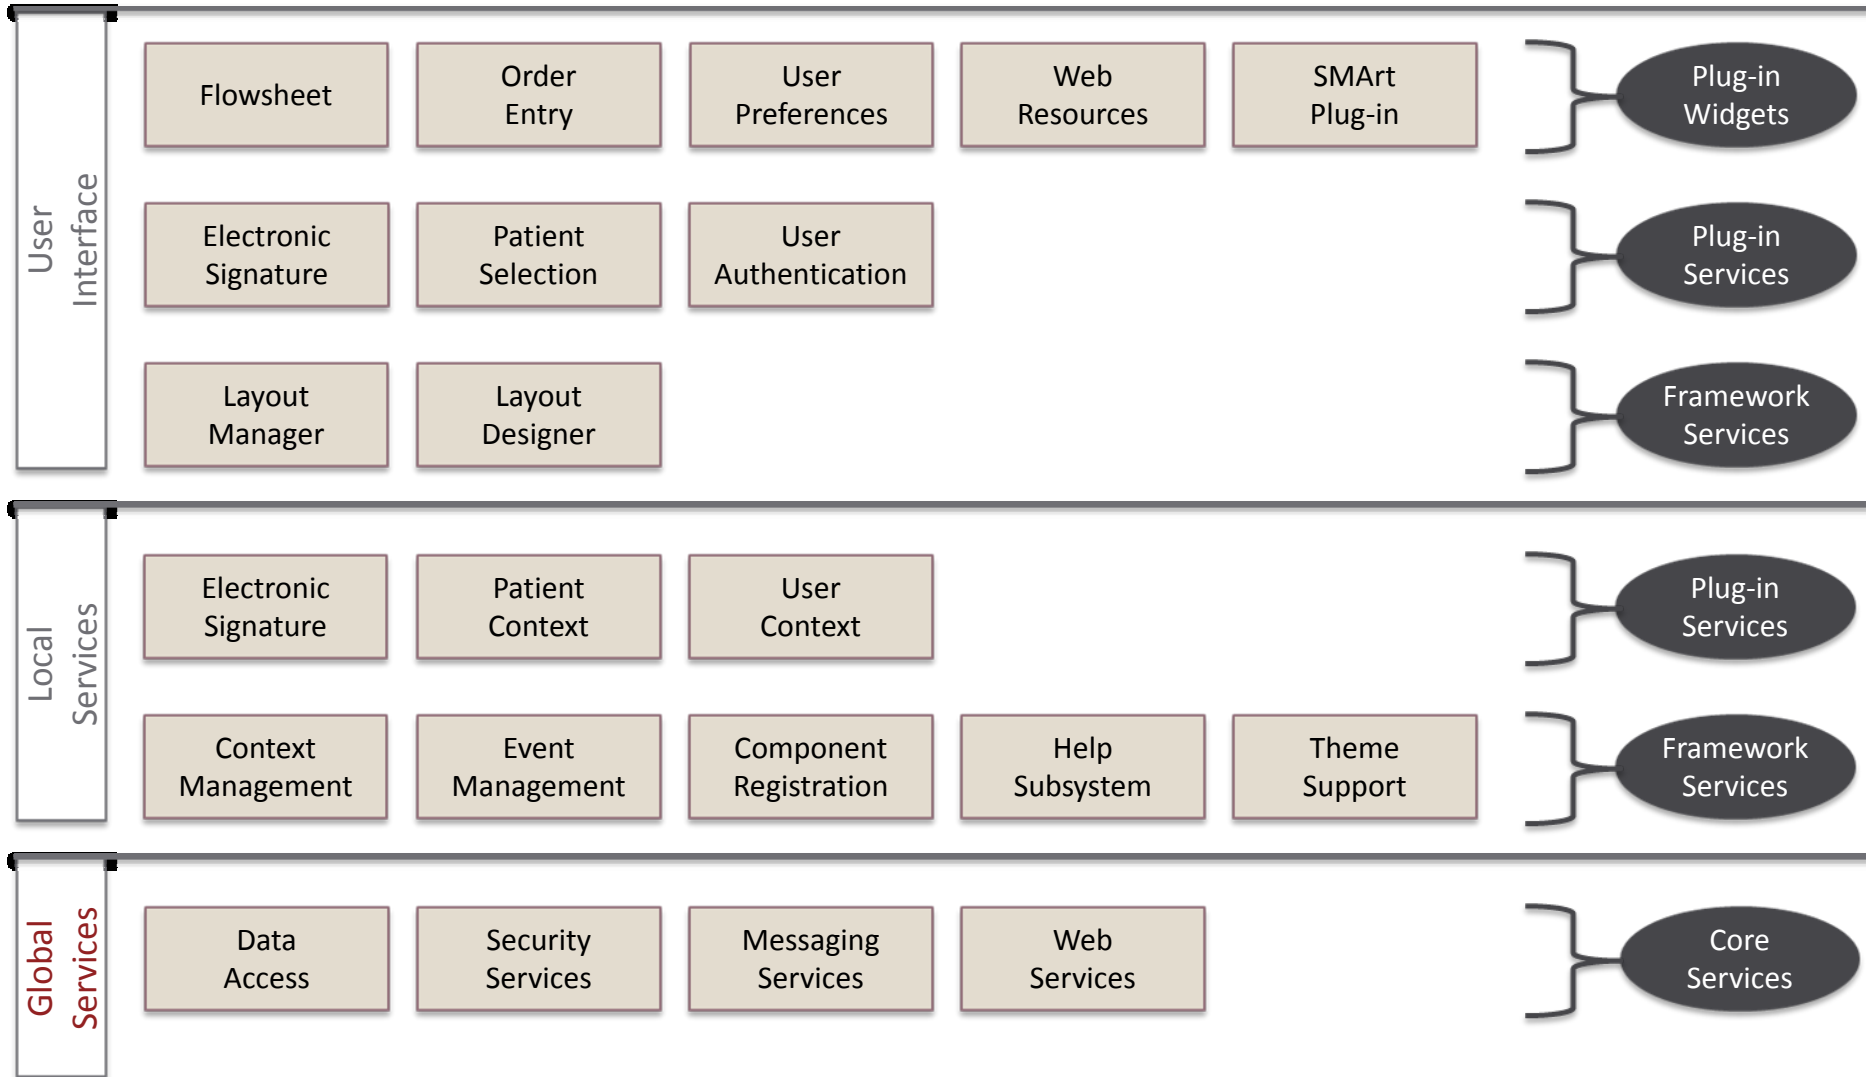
User Interface

Flowsheet
Order Entry
User Preferences
Web Resources
SMArt Plug-in
Plug-in Widgets

Electronic Signature
Patient Selection
User Authentication
Plug-in Services

Layout Manager
Layout Designer
Framework Services

Local Services

Electronic Signature
Patient Context
User Context
Plug-in Services

Context Management
Event Management
Component Registration
Help Subsystem
Theme Support
Framework Services

Global Services

Data Access
Security Services
Messaging Services
Web Services
Core Services